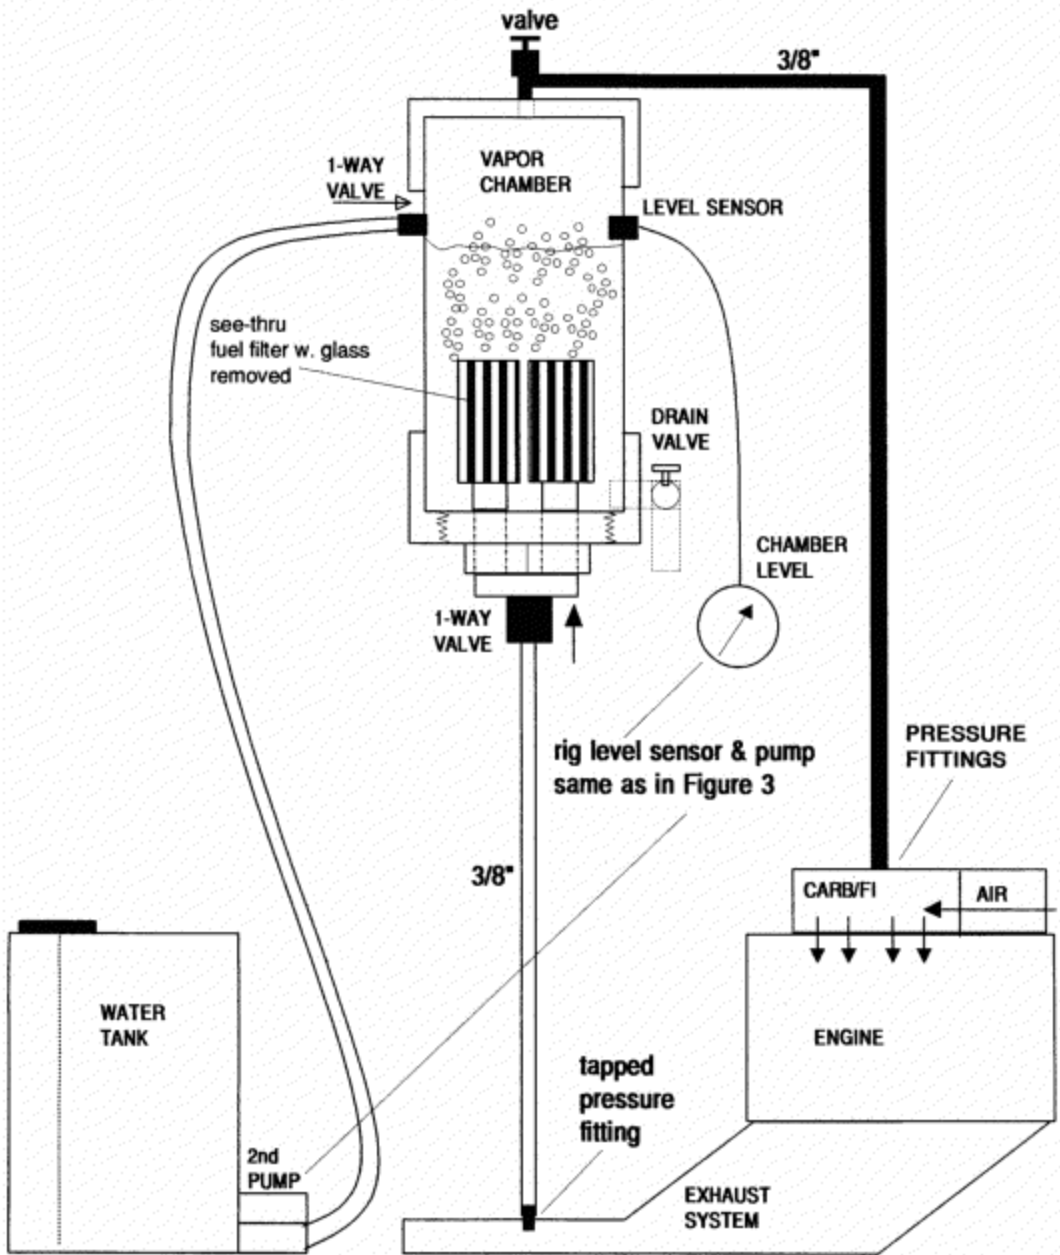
valve

3/8"

1-WAY VALVE

VAPOR CHAMBER

LEVEL SENSOR

see-thru fuel filter w. glass removed

DRAIN VALVE

CHAMBER LEVEL

1-WAY VALVE

PRESSURE FITTINGS

rig level sensor & pump same as in Figure 3

3/8"

CARB/FI

AIR

WATER TANK

ENGINE

tapped pressure fitting

2nd PUMP

EXHAUST SYSTEM